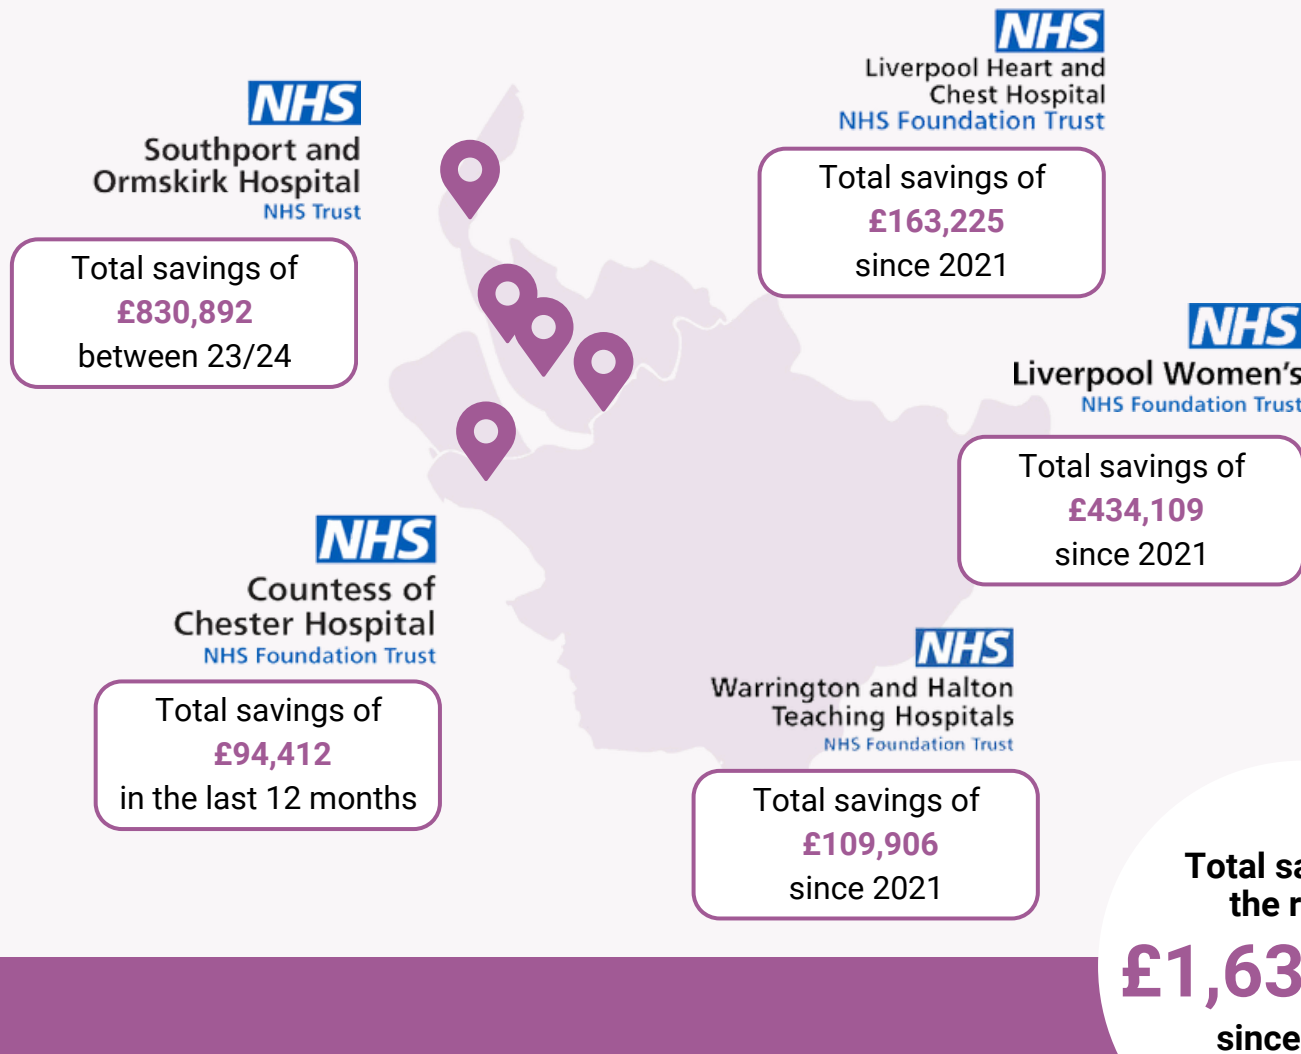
NHS
Liverpool Heart and Chest Hospital
NHS Foundation Trust

Total savings of
£163,225
since 2021

NHS
Southport and Ormskirk Hospital
NHS Trust

Total savings of
£830,892
between 23/24

NHS
Liverpool Women's
NHS Foundation Trust

Total savings of
£434,109
since 2021

NHS
Countess of Chester Hospital
NHS Foundation Trust

Total savings of
£94,412
in the last 12 months

NHS
Warrington and Halton Teaching Hospitals
NHS Foundation Trust

Total savings of
£109,906
since 2021

Total sa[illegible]
the r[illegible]
£1,63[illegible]
since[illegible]